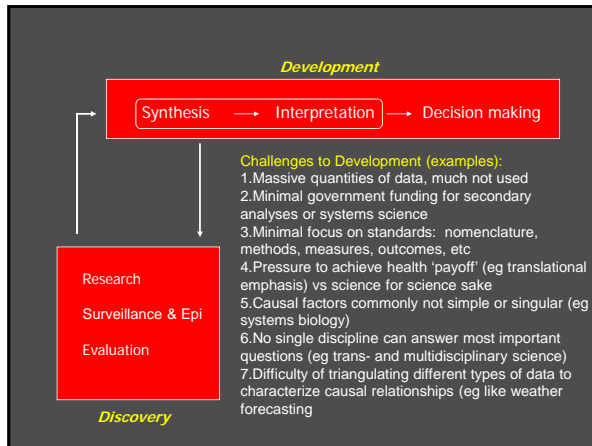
Development

Synthesis → Interpretation → Decision making

Challenges to Development (examples):
1.Massive quantities of data, much not used
2.Minimal government funding for secondary analyses or systems science
3.Minimal focus on standards: nomenclature, methods, measures, outcomes, etc
4.Pressure to achieve health 'payoff' (eg translational emphasis) vs science for science sake
5.Causal factors commonly not simple or singular (eg systems biology)
6.No single discipline can answer most important questions (eg trans- and multidisciplinary science)
7.Difficulty of triangulating different types of data to characterize causal relationships (eg like weather forecasting

Research

Surveillance & Epi

Evaluation

Discovery